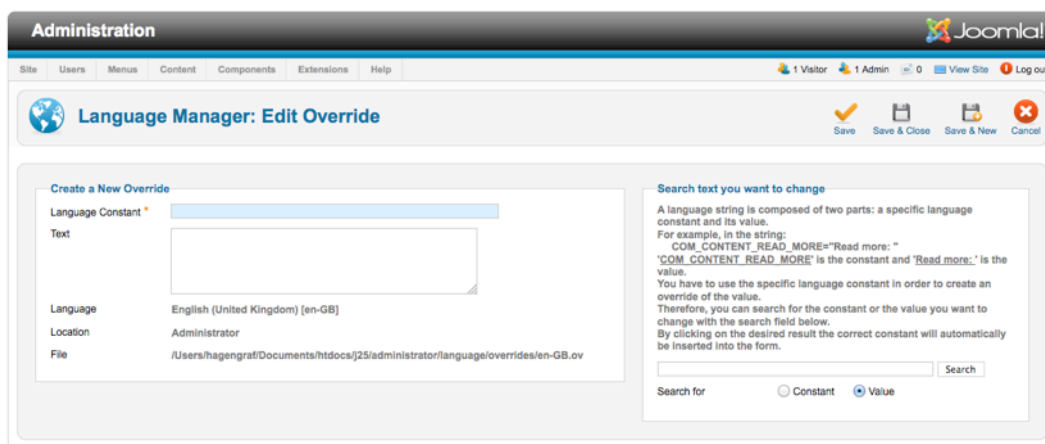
Administration

Joomla!

Site Users Menus Content Components Extensions Help

1 Visitor 1 Admin 0 View Site Log ou

Language Manager: Edit Override

Save Save & Close Save & New Cancel

Create a New Override

Language Constant *

Text

Language English (United Kingdom) [en-GB]

Location Administrator

File /Users/hagengraf/Documents/htdocs/j25/administrator/language/overrides/en-GB.ov

Search text you want to change

A language string is composed of two parts: a specific language constant and its value.
For example, in the string:
COM_CONTENT_READ_MORE="Read more: "
'COM_CONTENT_READ_MORE' is the constant and 'Read more: ' is the value.
You have to use the specific language constant in order to create an override of the value.
Therefore, you can search for the constant or the value you want to change with the search field below.
By clicking on the desired result the correct constant will automatically be inserted into the form.

Search

Search for Constant Value